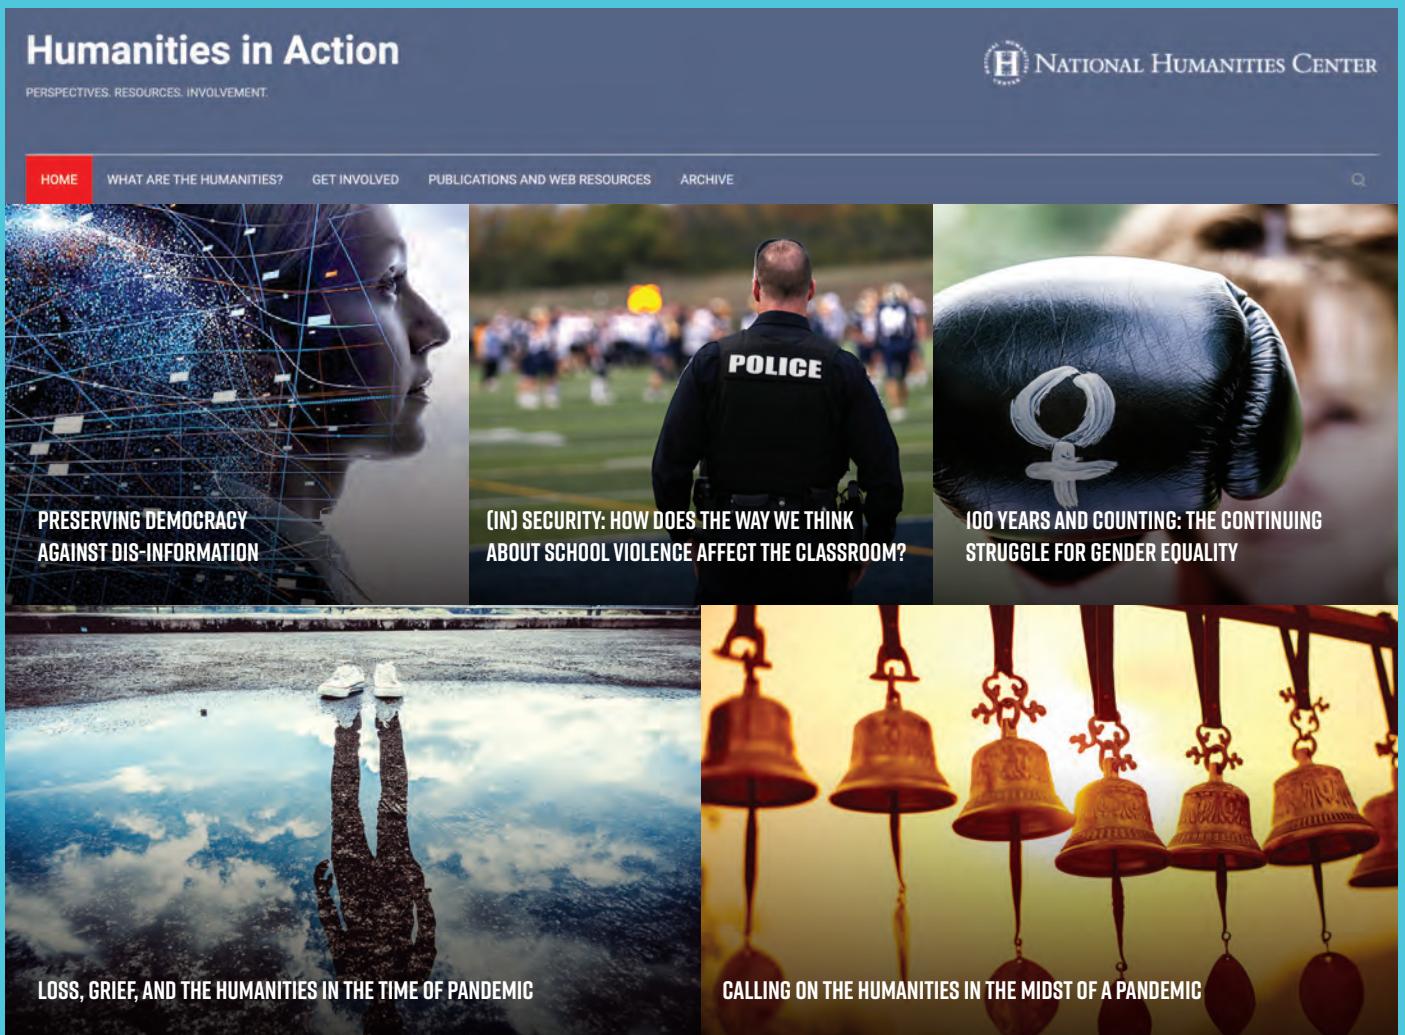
Humanities in Action
PERSPECTIVES. RESOURCES. INVOLVEMENT.

H NATIONAL HUMANITIES CENTER

HOME WHAT ARE THE HUMANITIES? GET INVOLVED PUBLICATIONS AND WEB RESOURCES ARCHIVE

PRESERVING DEMOCRACY AGAINST DIS-INFORMATION

POLICE

(IN) SECURITY: HOW DOES THE WAY WE THINK ABOUT SCHOOL VIOLENCE AFFECT THE CLASSROOM?

100 YEARS AND COUNTING: THE CONTINUING STRUGGLE FOR GENDER EQUALITY

LOSS, GRIEF, AND THE HUMANITIES IN THE TIME OF PANDEMIC

CALLING ON THE HUMANITIES IN THE MIDST OF A PANDEMIC